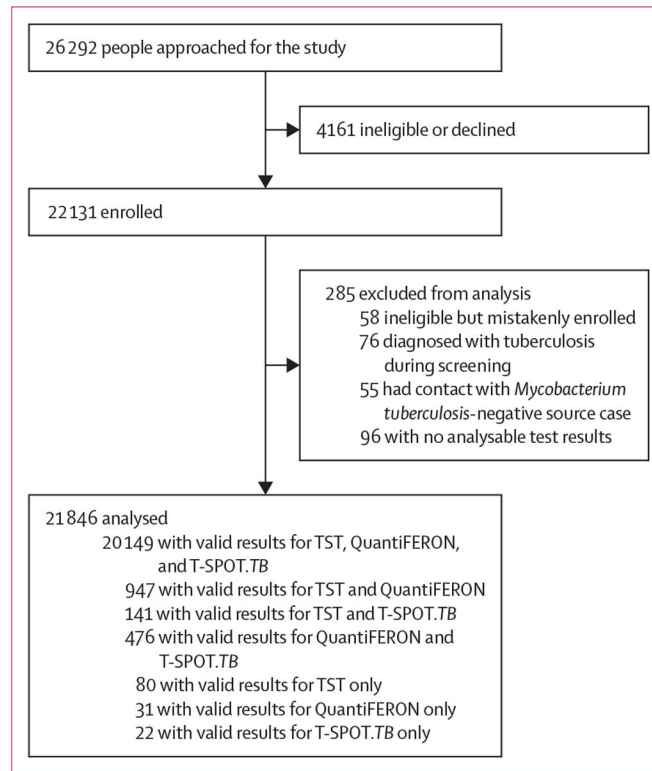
26 292 people approached for the study

4161 ineligible or declined

22 131 enrolled

285 excluded from analysis
58 ineligible but mistakenly enrolled
76 diagnosed with tuberculosis during screening
55 had contact with *Mycobacterium tuberculosis*-negative source case
96 with no analysable test results

21 846 analysed
20 149 with valid results for TST, QuantiFERON, and T-SPOT.*TB*
947 with valid results for TST and QuantiFERON
141 with valid results for TST and T-SPOT.*TB*
476 with valid results for QuantiFERON and T-SPOT.*TB*
80 with valid results for TST only
31 with valid results for QuantiFERON only
22 with valid results for T-SPOT.*TB* only